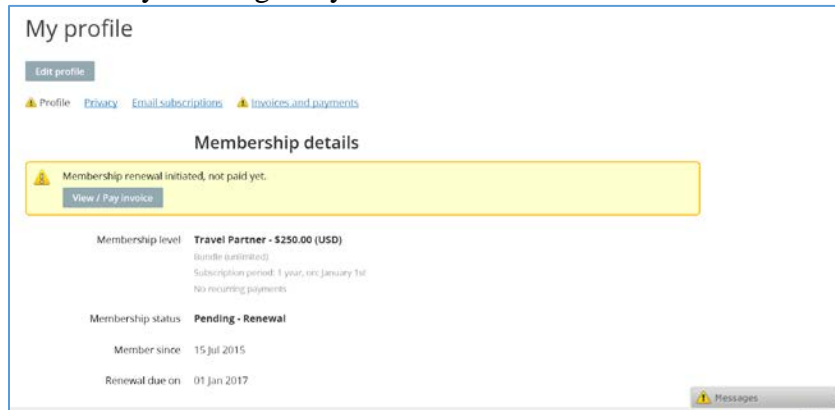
My profile

Edit profile

Profile Privacy Email subscriptions Invoices and payments

Membership details

Membership renewal initiated, not paid yet.

View / Pay invoice

Membership level Travel Partner - $250.00 (USD)

Bundle (unlimited)

Subscription period: 1 year, on January 1st

No recurring payments

Membership status Pending - Renewal

Member since 15 Jul 2015

Renewal due on 01 Jan 2017

Messages